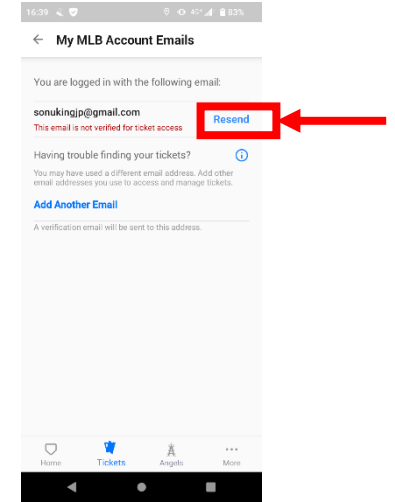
16:39 4G+ 83%

My MLB Account Emails

You are logged in with the following email:

sonukingjp@gmail.com
This email is not verified for ticket access

Resend

Having trouble finding your tickets?

You may have used a different email address. Add other email addresses you use to access and manage tickets.

Add Another Email

A verification email will be sent to this address.

Home Tickets Angels More